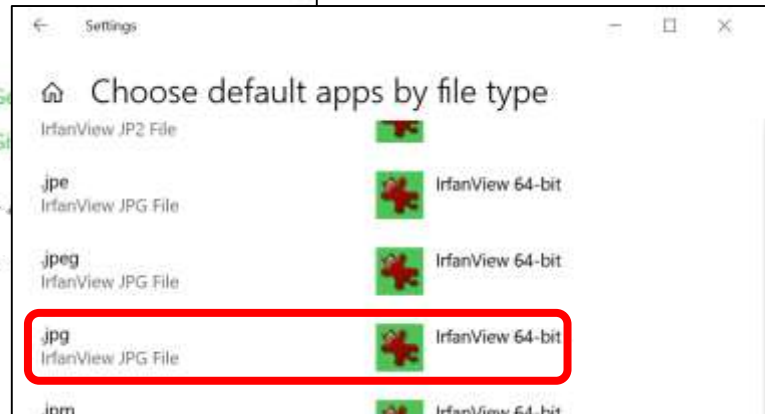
Settings

Choose default apps by file type

IrfanView JP2 File

.jpe
IrfanView JPG File

IrfanView 64-bit

.jpeg
IrfanView JPG File

IrfanView 64-bit

.jpg
IrfanView JPG File

IrfanView 64-bit

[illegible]

IrfanView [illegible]